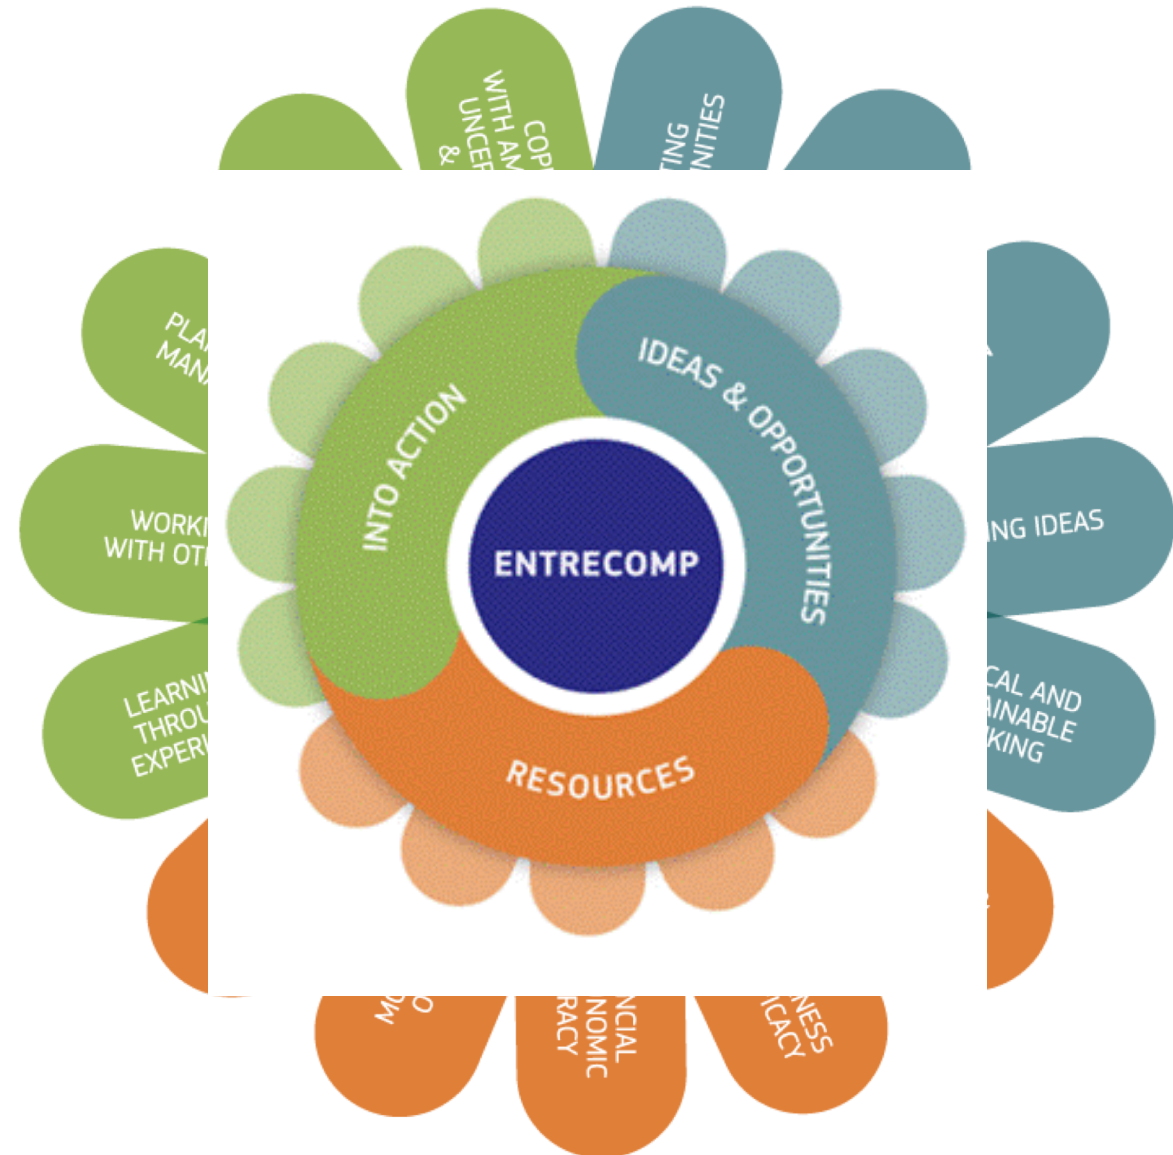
COP
WITH AM
UNCER
&

TING
NITIES

PLA
MAN

WORKI
WITH OT

LEARNI
THROU
EXPER

ING IDEAS

CAL AND
AINABLE
KING

M
O

NCIAL
NOMIC
RACY

NESS
ICACY

INTO ACTION

IDEAS & OPPORTUNITIES

ENTRECOMP

RESOURCES